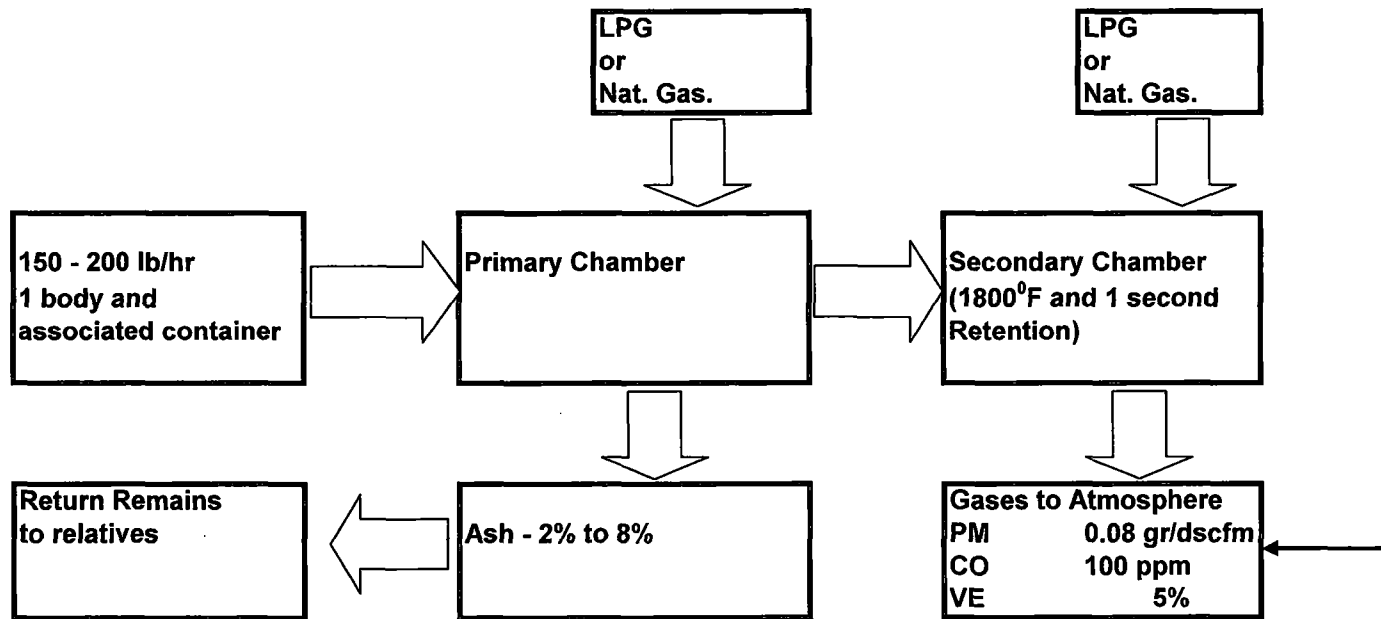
LPG
or
Nat. Gas.

LPG
or
Nat. Gas.

150 - 200 lb/hr
1 body and
associated container

Primary Chamber

Secondary Chamber
($1800^0$F and 1 second
Retention)

Return Remains
to relatives

Ash - 2% to 8%

Gases to Atmosphere
PM 0.08 gr/dscfm
CO 100 ppm
VE 5%